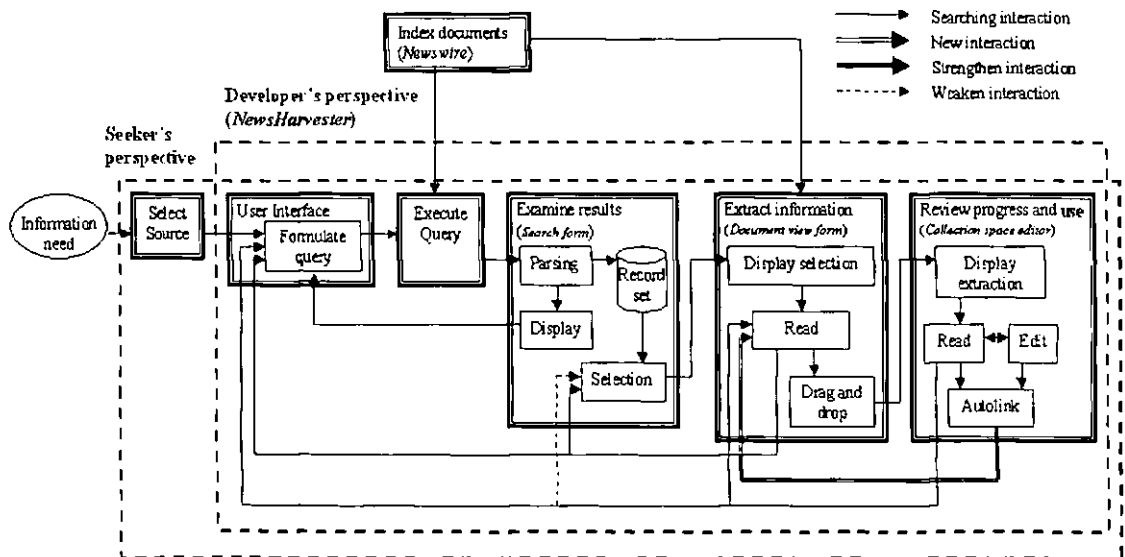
Index documents
(Newswire)

Searching interaction
New interaction
Strengthen interaction
Weaken interaction

Developer's perspective
(NewsHarvester)

Seeker's
perspective

Information need

Select Source

User Interface
Formulate query

Execute Query

Examine results
(Search form)
Parsing
Record set
Display
Selection

Extract information
(Document view form)
Display selection
Read
Drag and drop

Review progress and use
(Collection space editor)
Display extraction
Read
Edit
Autolink